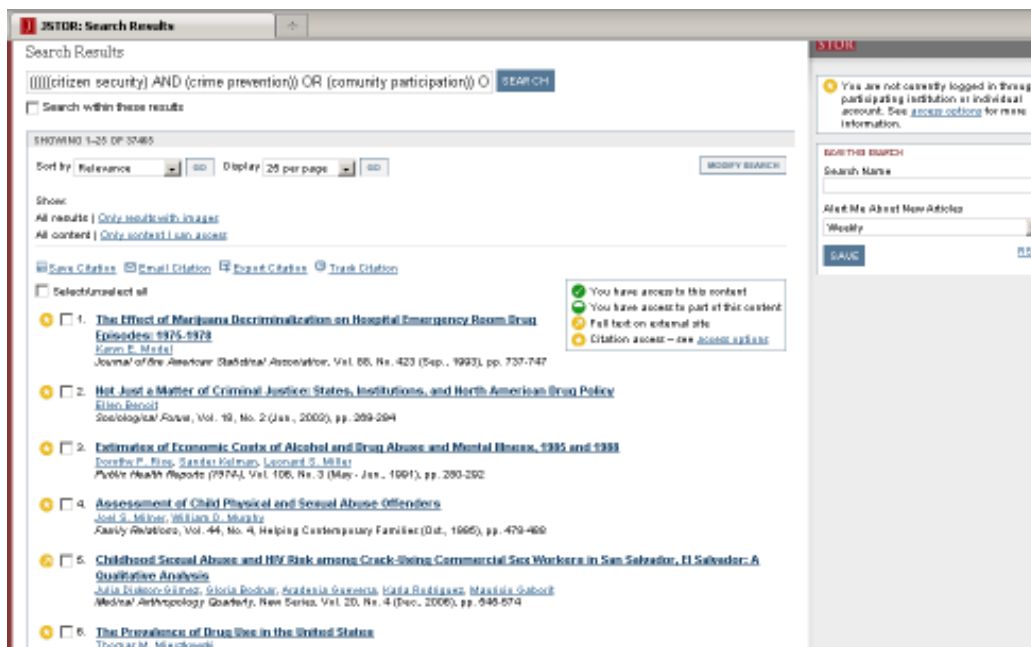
JSTOR: Search Results

Search Results

(((((citizen security) AND (crime prevention)) OR (comunity participation)) O SEARCH

Search within these results

SHOWING 1–25 OF 37465

Sort by Relevance GO Display 25 per page GO MODIFY SEARCH

Show:
All results | Only results with images
All content | Only content I can access

Save Citation Email Citation Export Citation Track Citation

Select/unselect all

You have access to this content
You have access to part of this content
Full text on external site
Citation access – see access options

1. The Effect of Marijuana Decriminalization on Hospital Emergency Room Drug Episodes: 1975-1978
Karyn E. Model
Journal of the American Statistical Association, Vol. 88, No. 423 (Sep., 1993), pp. 737-747

2. Not Just a Matter of Criminal Justice: States, Institutions, and North American Drug Policy
Ellen Benoit
Sociological Forum, Vol. 18, No. 2 (Jun., 2003), pp. 269-294

3. Estimates of Economic Costs of Alcohol and Drug Abuse and Mental Illness, 1985 and 1988
Dorothy P. Rice, Sander Kelman, Leonard S. Miller
Public Health Reports (1974-), Vol. 106, No. 3 (May - Jun., 1991), pp. 280-292

4. Assessment of Child Physical and Sexual Abuse Offenders
Joel S. Milner, William D. Murphy
Family Relations, Vol. 44, No. 4, Helping Contemporary Families (Oct., 1995), pp. 478-488

5. Childhood Sexual Abuse and HIV Risk among Crack-Using Commercial Sex Workers in San Salvador, El Salvador: A Qualitative Analysis
Julia Dickson-Gómez, Gloria Bodnar, Aradenia Guevara, Karla Rodriguez, Mauricio Gaborit
Medical Anthropology Quarterly, New Series, Vol. 20, No. 4 (Dec., 2006), pp. 545-574

6. The Prevalence of Drug Use in the United States
Thomas M. Mieczkowski

JSTOR

You are not currently logged in through participating institution or individual account. See access options for more information.

SAVE THIS SEARCH
Search Name

Alert Me About New Articles
Weekly

SAVE